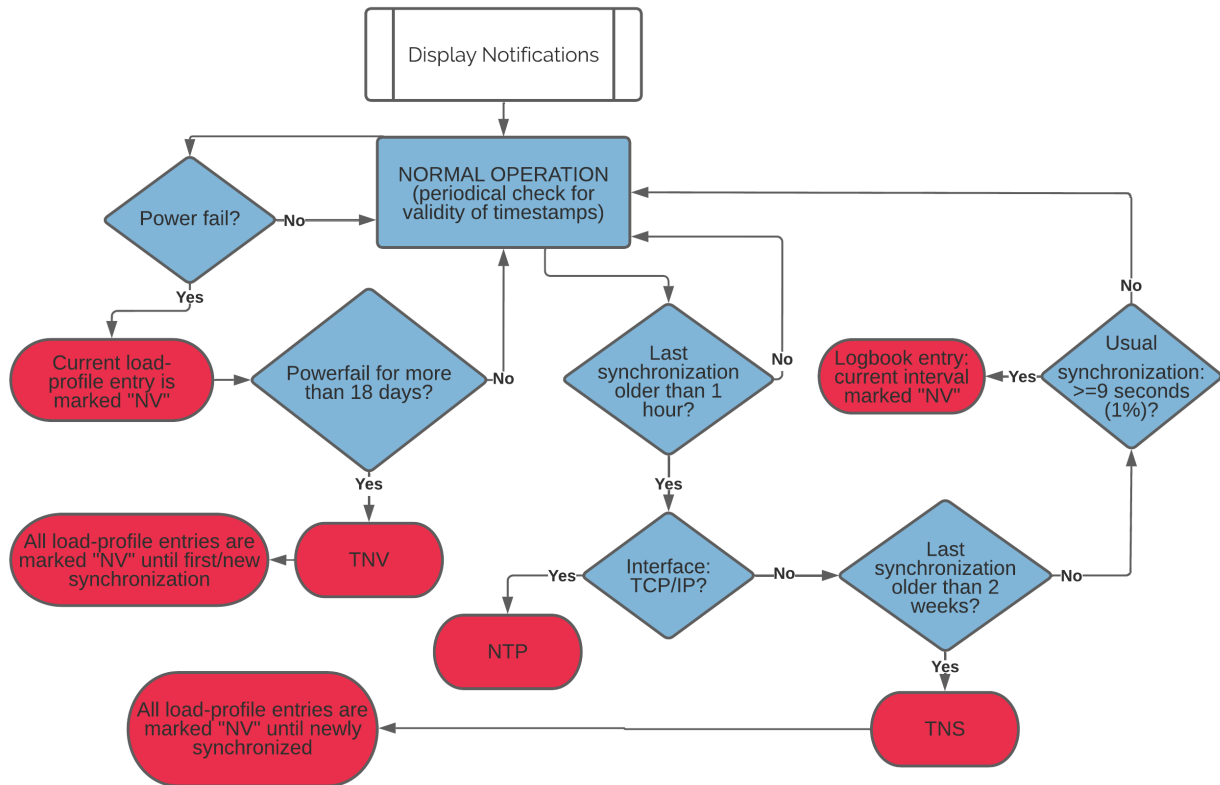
Display Notifications

NORMAL OPERATION (periodical check for validity of timestamps)

Power fail?

No

Yes

Current load-profile entry is marked "NV"

Powerfail for more than 18 days?

No

Yes

All load-profile entries are marked "NV" until first/new synchronization

TNV

Last synchronization older than 1 hour?

No

Yes

Interface: TCP/IP?

Yes

NTP

No

Last synchronization older than 2 weeks?

No

Yes

TNS

All load-profile entries are marked "NV" until newly synchronized

Usual synchronization: >=9 seconds (1%)?

No

Yes

Logbook entry: current interval marked "NV"